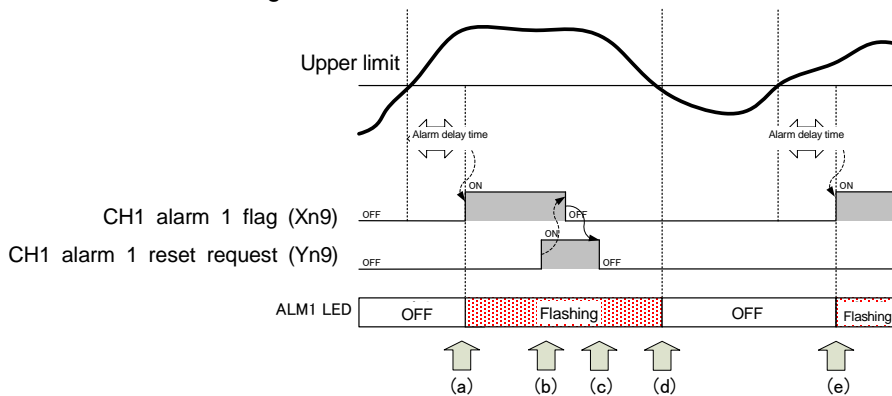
Upper limit

Alarm delay time

Alarm delay time

ON

OFF

CH1 alarm 1 flag (Xn9)

OFF

ON

ON

CH1 alarm 1 reset request (Yn9)

OFF

OFF

ALM1 LED

OFF

Flashing

OFF

Flashing

(a)

(b)

(c)

(d)

(e)